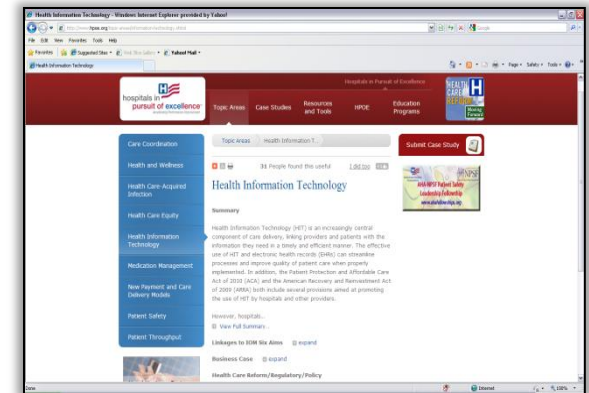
Health Information Technology - Windows Internet Explorer provided by Yahoo!

http://www.hpoe.org/topic-areas/information-technology.shtml

Google

File Edit View Favorites Tools Help

Favorites

Suggested Sites

Web Slice Gallery

Yahoo! Mail

Health Information Technology

Page Safety Tools

Hospitals in Pursuit of Excellence

hospitals in pursuit of excellence

Topic Areas

Case Studies

Resources and Tools

HPOE

Education Programs

HEALTH CARE REFORM

Moving Forward

Care Coordination

Health and Wellness

Health Care-Acquired Infection

Health Care Equity

Health Information Technology

Medication Management

New Payment and Care Delivery Models

Patient Safety

Patient Throughput

Topic Areas

Health Information T...

31 People found this useful

I did too

Health Information Technology

Summary

Health Information Technology (HIT) is an increasingly central component of care delivery, linking providers and patients with the information they need in a timely and efficient manner. The effective use of HIT and electronic health records (EHRs) can streamline processes and improve quality of patient care when properly implemented. In addition, the Patient Protection and Affordable Care Act of 2010 (ACA) and the American Recovery and Reinvestment Act of 2009 (ARRA) both include several provisions aimed at promoting the use of HIT by hospitals and other providers.

However, hospitals...

View Full Summary...

Linkages to IOM Six Aims

expand

Business Case

expand

Health Care Reform/Regulatory/Policy

Submit Case Study

AHA-NPSF Patient Safety Leadership Fellowship

www.aha.org

NPSF

Done

Internet

100%